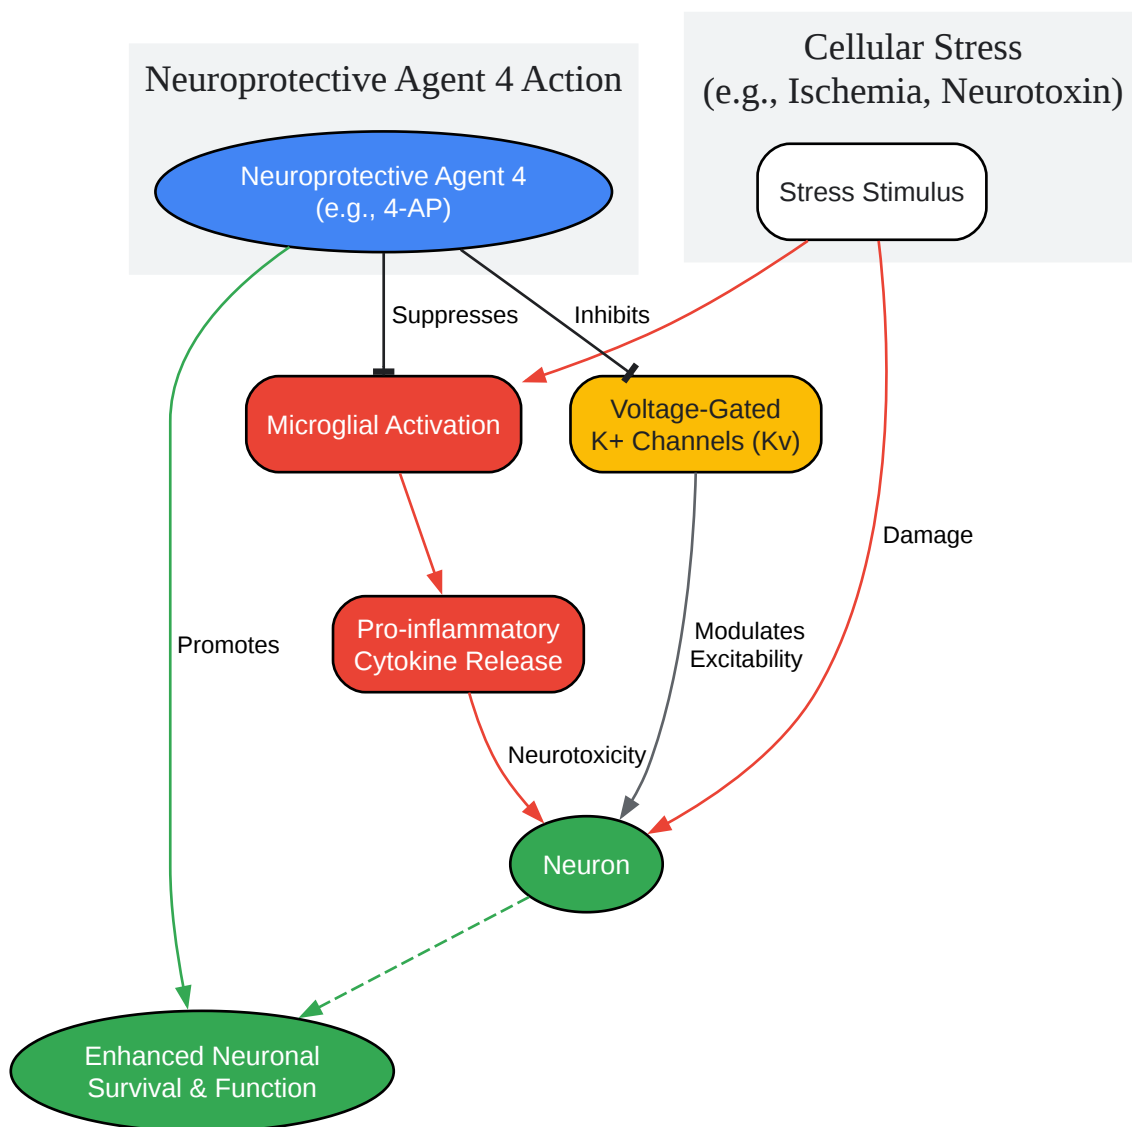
Neuroprotective Agent 4 Action

Neuroprotective Agent 4
(e.g., 4-AP)

Cellular Stress
(e.g., Ischemia, Neurotoxin)

Stress Stimulus

Suppresses

Inhibits

Microglial Activation

Voltage-Gated
K+ Channels (Kv)

Damage

Promotes

Pro-inflammatory
Cytokine Release

Modulates
Excitability

Neurotoxicity

Neuron

Enhanced Neuronal
Survival & Function